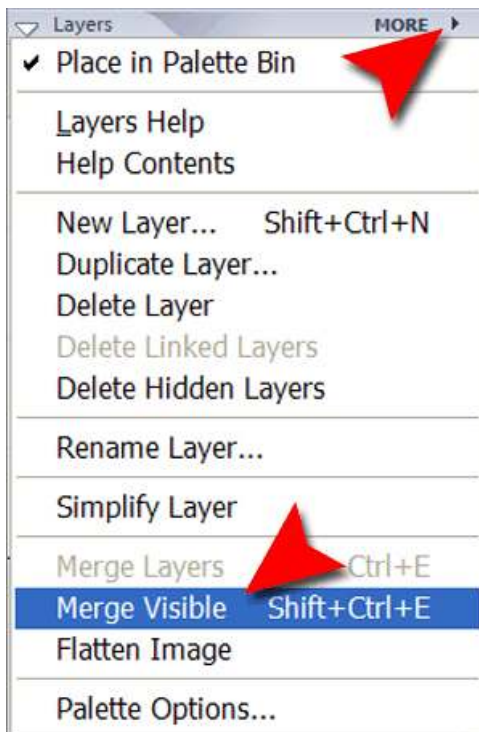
Layers MORE

✔ Place in Palette Bin

Layers Help
Help Contents

New Layer... Shift+Ctrl+N
Duplicate Layer...
Delete Layer
Delete Linked Layers
Delete Hidden Layers

Rename Layer...

Simplify Layer

Merge Layers Ctrl+E
Merge Visible Shift+Ctrl+E
Flatten Image

Palette Options...